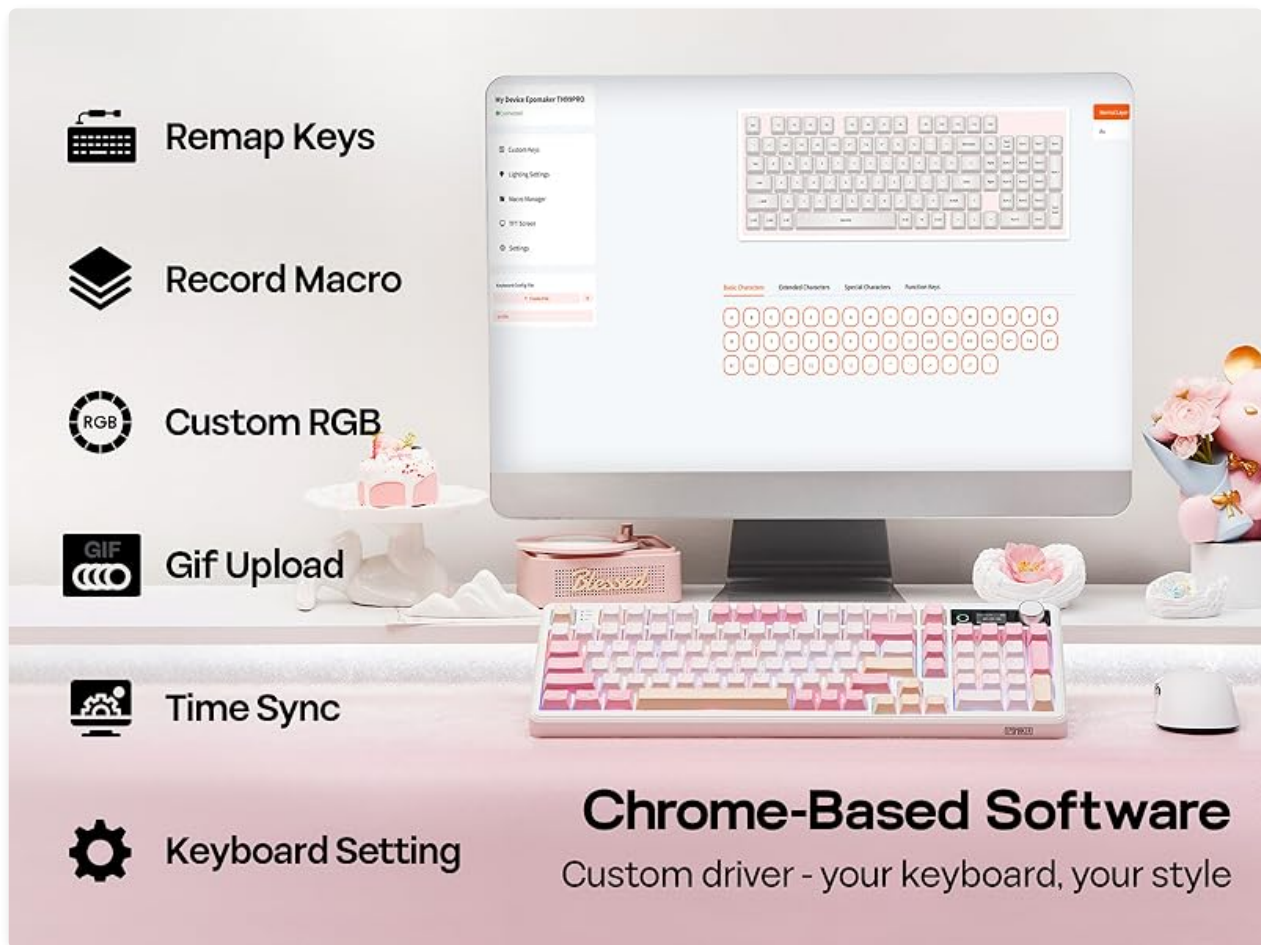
Remap Keys

Record Macro

RGB

Custom RGB

GIF

Gif Upload

Time Sync

Keyboard Setting

My Device Epomaker TH99PRO

Connected

Custom Keys

Lighting Settings

Macro Manager

TFT Screen

Settings

Keyboard Config File

Basic Characters

Extended Characters

Special Characters

Function Keys

Blessed

Chrome-Based Software

Custom driver - your keyboard, your style